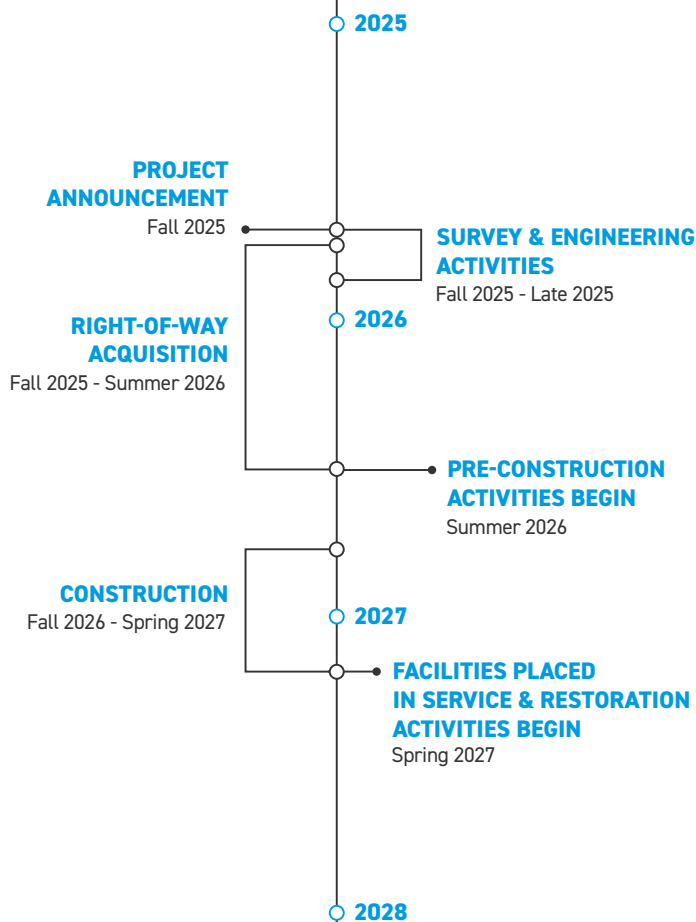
2025

PROJECT ANNOUNCEMENT
Fall 2025

SURVEY & ENGINEERING ACTIVITIES
Fall 2025 - Late 2025

2026

RIGHT-OF-WAY ACQUISITION
Fall 2025 - Summer 2026

PRE-CONSTRUCTION ACTIVITIES BEGIN
Summer 2026

CONSTRUCTION
Fall 2026 - Spring 2027

2027

FACILITIES PLACED IN SERVICE & RESTORATION ACTIVITIES BEGIN
Spring 2027

2028